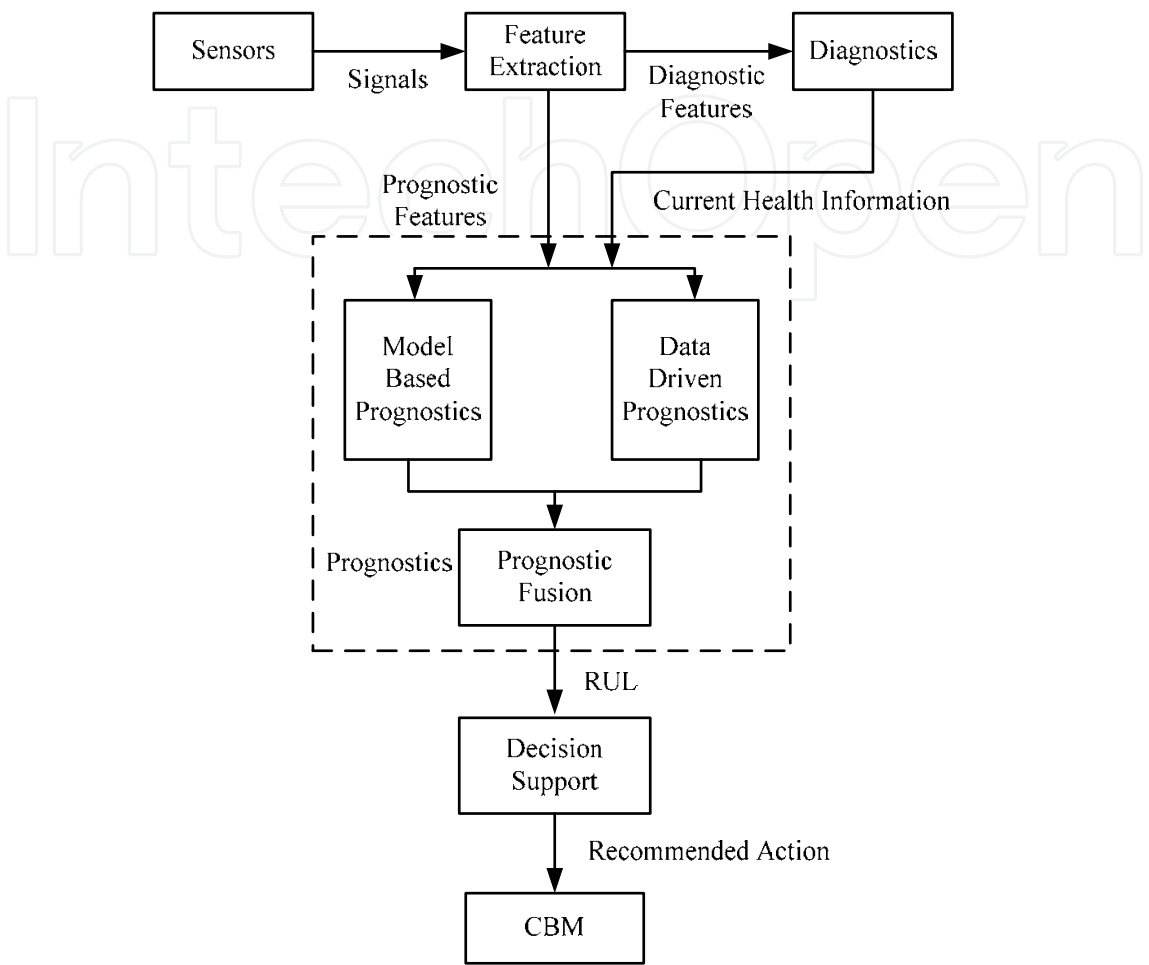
Sensors

Signals

Feature Extraction

Diagnostic Features

Diagnostics

IntechOpen

Prognostic Features

Current Health Information

Model Based Prognostics

Data Driven Prognostics

Prognostics

Prognostic Fusion

RUL

Decision Support

Recommended Action

CBM